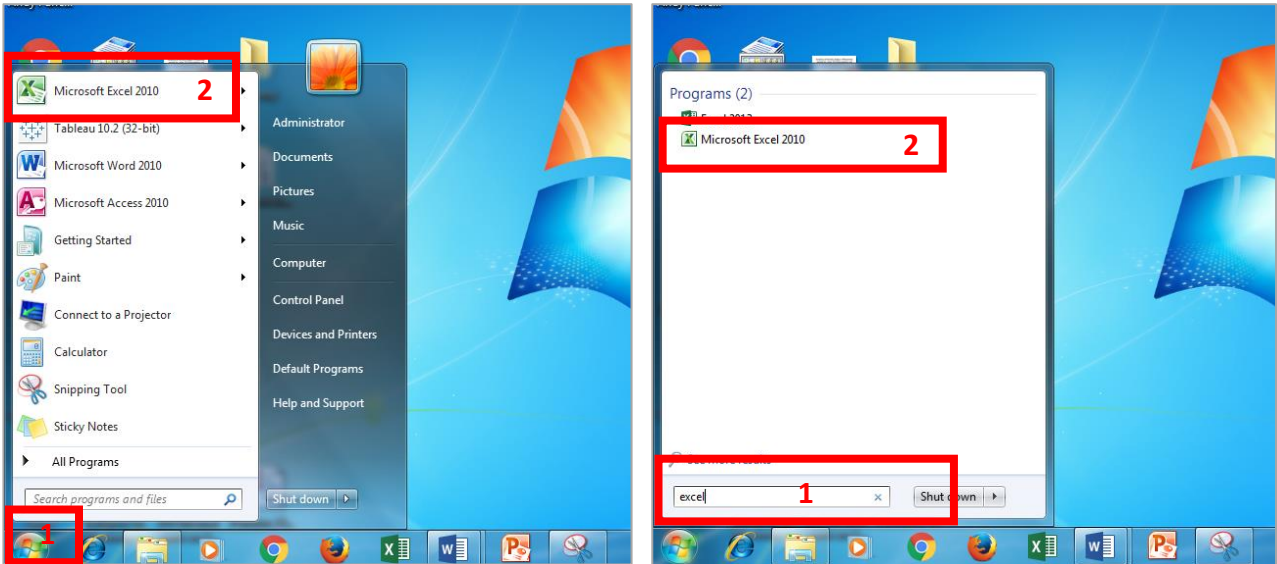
Microsoft Excel 2010
2
Tableau 10.2 (32-bit)
Microsoft Word 2010
Microsoft Access 2010
Getting Started
Paint
Connect to a Projector
Calculator
Snipping Tool
Sticky Notes
All Programs
Search programs and files
1

Administrator
Documents
Pictures
Music
Computer
Control Panel
Devices and Printers
Default Programs
Help and Support
Shut down

Programs (2)
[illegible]
Microsoft Excel 2010
2
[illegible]
excel
1
Shut down